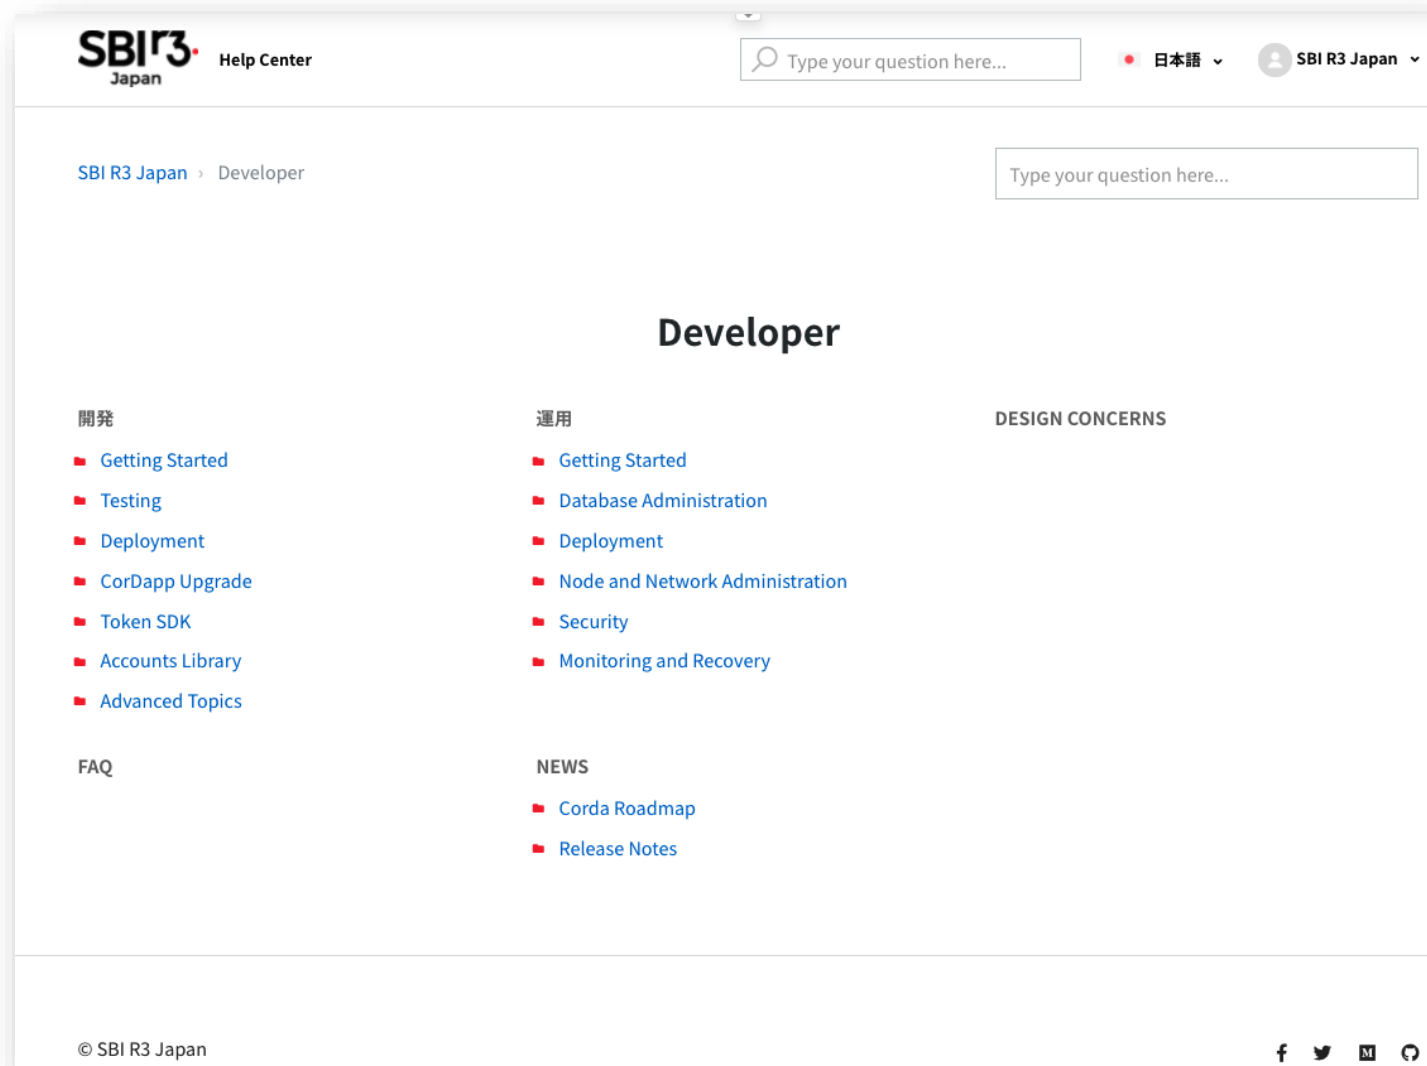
SBI r3 Japan Help Center

Type your question here...

日本語

SBI R3 Japan

SBI R3 Japan › Developer

Type your question here...

Developer

開発

Getting Started

Testing

Deployment

CorDapp Upgrade

Token SDK

Accounts Library

Advanced Topics

運用

Getting Started

Database Administration

Deployment

Node and Network Administration

Security

Monitoring and Recovery

DESIGN CONCERNS

FAQ

NEWS

Corda Roadmap

Release Notes

© SBI R3 Japan